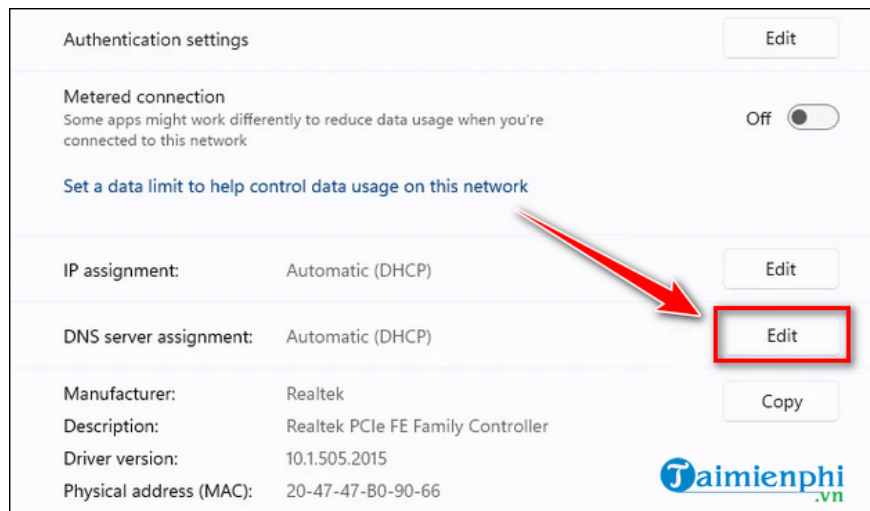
Authentication settings

Edit

Metered connection

Some apps might work differently to reduce data usage when you're connected to this network

Off

Set a data limit to help control data usage on this network

IP assignment: Automatic (DHCP)

Edit

DNS server assignment: Automatic (DHCP)

Edit

Manufacturer: Realtek

Copy

Description: Realtek PCIe FE Family Controller

Driver version: 10.1.505.2015

Physical address (MAC): 20-47-47-B0-90-66

Taimienphi .vn